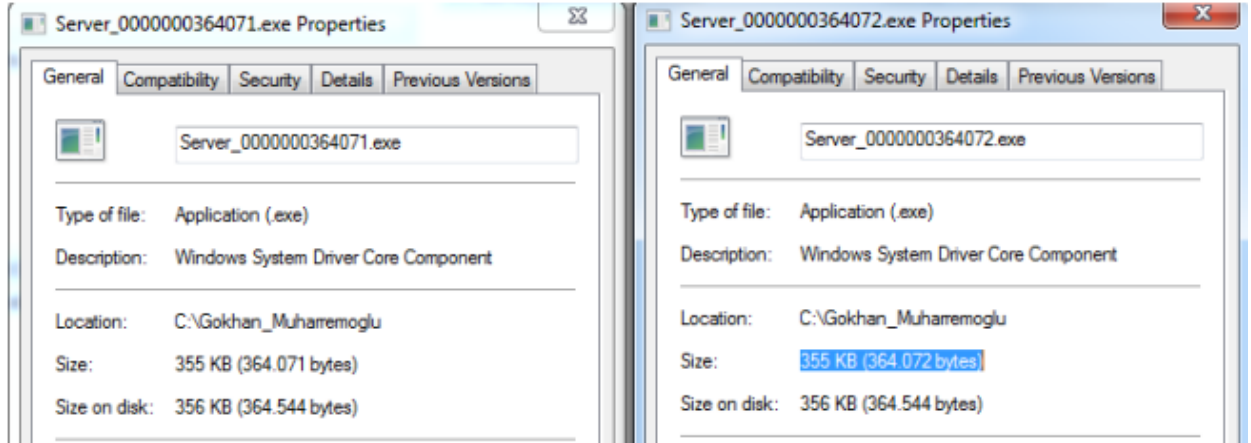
Server_0000000364071.exe Properties

General | Compatibility | Security | Details | Previous Versions

Server_0000000364071.exe

Type of file: Application (.exe)

Description: Windows System Driver Core Component

Location: C:\Gokhan_Muharremoglu

Size: 355 KB (364.071 bytes)

Size on disk: 356 KB (364.544 bytes)

Server_0000000364072.exe Properties

General | Compatibility | Security | Details | Previous Versions

Server_0000000364072.exe

Type of file: Application (.exe)

Description: Windows System Driver Core Component

Location: C:\Gokhan_Muharremoglu

Size: 355 KB (364.072 bytes)

Size on disk: 356 KB (364.544 bytes)